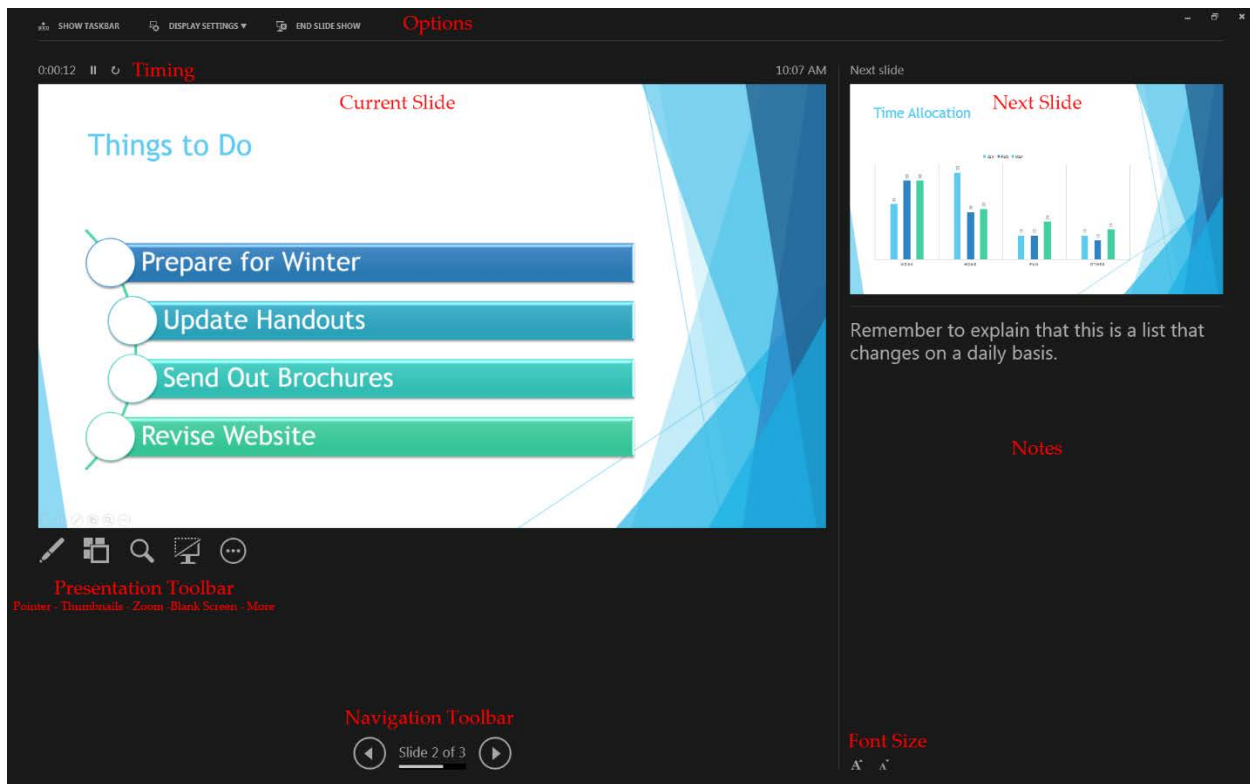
SHOW TASKBAR DISPLAY SETTINGS ▾ END SLIDE SHOW Options

0:00:12 Timing 10:07 AM

Next slide

Current Slide

Things to Do

Prepare for Winter

Update Handouts

Send Out Brochures

Revise Website

Time Allocation

Next Slide

Remember to explain that this is a list that changes on a daily basis.

Notes

Presentation Toolbar

Pointer - Thumbnails - Zoom -Blank Screen - More

Navigation Toolbar

Slide 2 of 3

Font Size